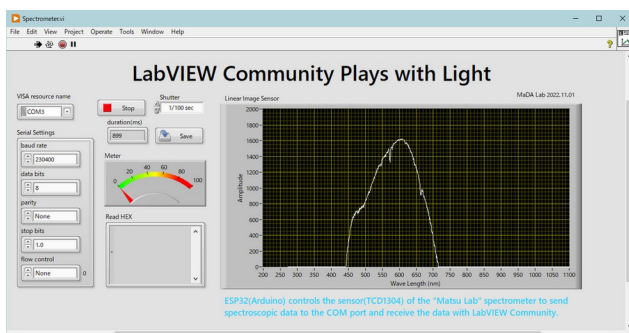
Spectrometer.vi

File Edit View Project Operate Tools Window Help

LabVIEW Community Plays with Light

VISA resource name

COM3

Stop

Shutter

1/100 sec

duration(ms)

899

Save

Serial Settings

baud rate

230400

data bits

8

parity

None

stop bits

1.0

flow control

None

0

Meter

0 20 40 60 80 100

Read HEX

Linear Image Sensor

MaDA Lab 2022.11.01

2000
1800
1600
1400
1200
1000
800
600
400
200
0

Amplitude

200 250 300 350 400 450 500 550 600 650 700 750 800 850 900 950 1000 1050 1100

Wave Length (nm)

ESP32(Arduino) controls the sensor(TCD1304) of the "Matsu Lab" spectrometer to send spectroscopic data to the COM port and receive the data with LabVIEW Community.